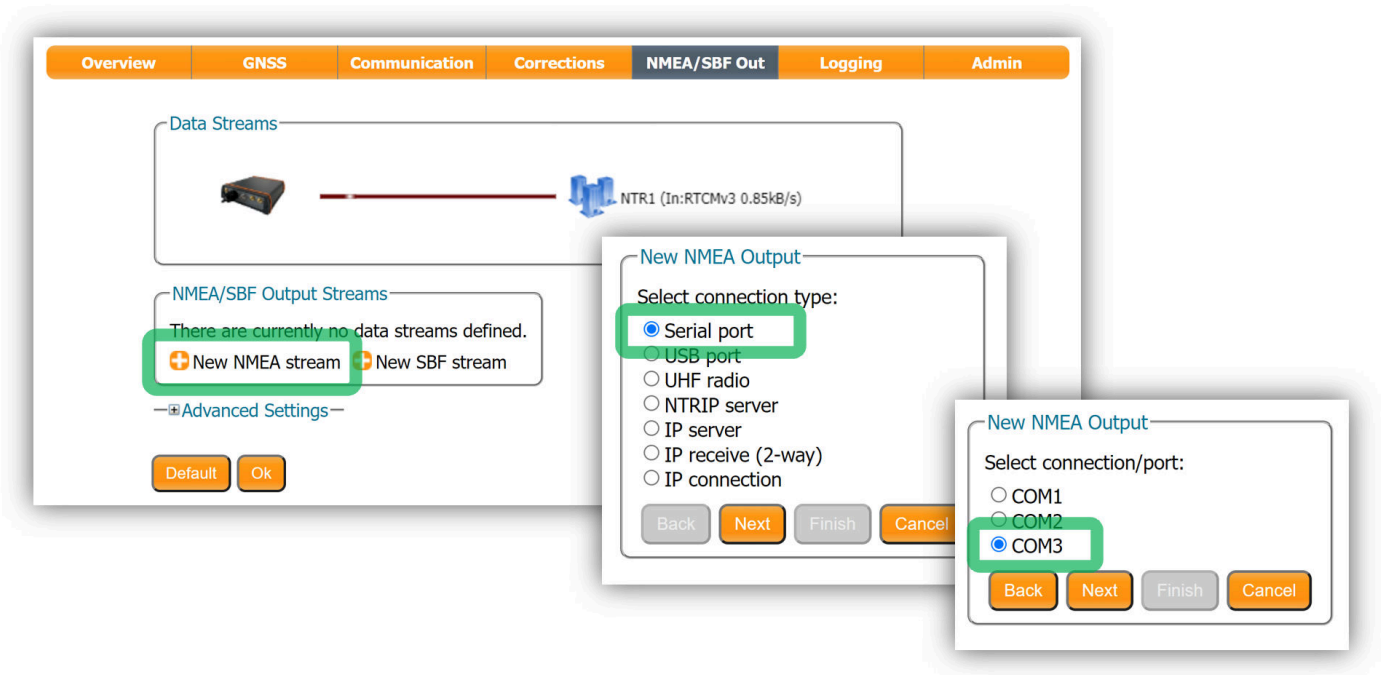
Overview | GNSS | Communication | Corrections | NMEA/SBF Out | Logging | Admin

Data Streams

NTR1 (In:RTCMv3 0.85kB/s)

NMEA/SBF Output Streams

There are currently no data streams defined.

New NMEA stream New SBF stream

Advanced Settings

Default Ok

New NMEA Output

Select connection type:

Serial port
USB port
UHF radio
NTRIP server
IP server
IP receive (2-way)
IP connection

Back Next Finish Cancel

New NMEA Output

Select connection/port:

COM1
COM2
COM3

Back Next Finish Cancel